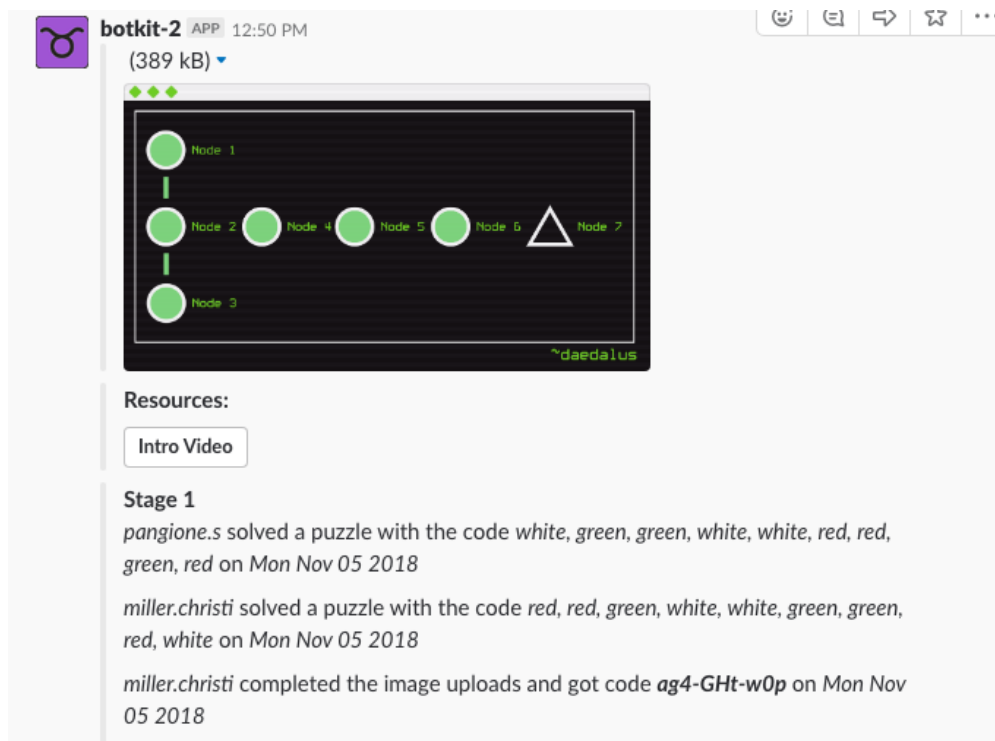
botkit-2 APP 12:50 PM

(389 kB)

Node 1

Node 2 Node 4 Node 5 Node 6 Node 7

Node 3

~daedalus

Resources:

Intro Video

Stage 1

pangione.s solved a puzzle with the code white, green, green, white, white, red, red, green, red on Mon Nov 05 2018

miller.christi solved a puzzle with the code red, red, green, white, white, green, green, red, white on Mon Nov 05 2018

miller.christi completed the image uploads and got code ag4-GHt-w0p on Mon Nov 05 2018